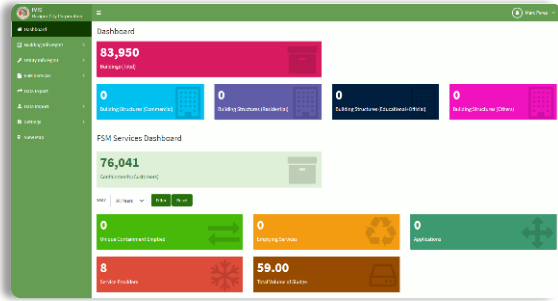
IMIS
Municipality Corporation

Dashboard
Building Manager
Utility Manager
FSM Services
Data Import
Data Export
Settings
Maps Page

Ram Pkng

Dashboard

83,950
Buildings (Total)

0
Building Structures (Commercial)

0
Building Structures (Residential)

0
Building Structures (Educational+Offices)

0
Building Structures (Others)

FSM Services Dashboard

76,041
Containments (Customers)

Year All Years Filter Reset

0
Unique Containment Emptied

0
Emptying Services

0
Applications

8
Service Providers

59.00
Total Volume of Sludge